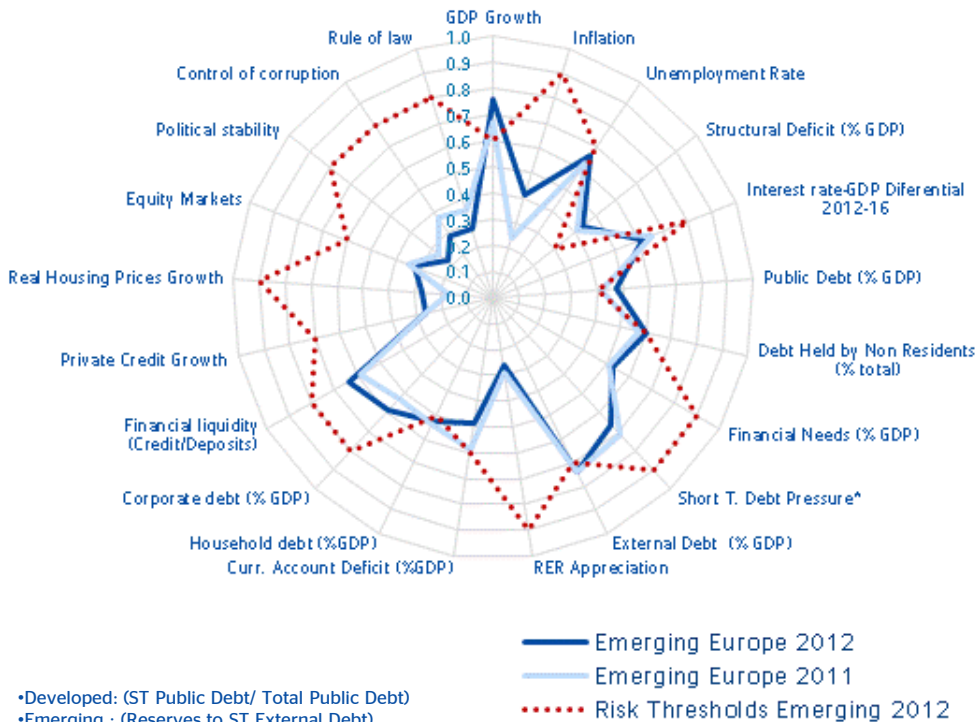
GDP Growth
1.0
0.9
0.8
0.7
0.6
0.5
0.4
0.3
0.2
0.1
0.0
Inflation
Unemployment Rate
Structural Deficit (% GDP)
Interest rate-GDP Diferential 2012-16
Public Debt (% GDP)
Debt Held by Non Residents (% total)
Financial Needs (% GDP)
Short T. Debt Pressure*
External Debt (% GDP)
RER Appreciation
Curr. Account Deficit (%GDP)
Household debt (%GDP)
Corporate debt (% GDP)
Financial liquidity (Credit/Deposits)
Private Credit Growth
Real Housing Prices Growth
Equity Markets
Political stability
Control of corruption
Rule of law

Emerging Europe 2012
Emerging Europe 2011
Risk Thresholds Emerging 2012

•Developed: (ST Public Debt/ Total Public Debt)
•Emerging : (Reserves to ST External Debt)